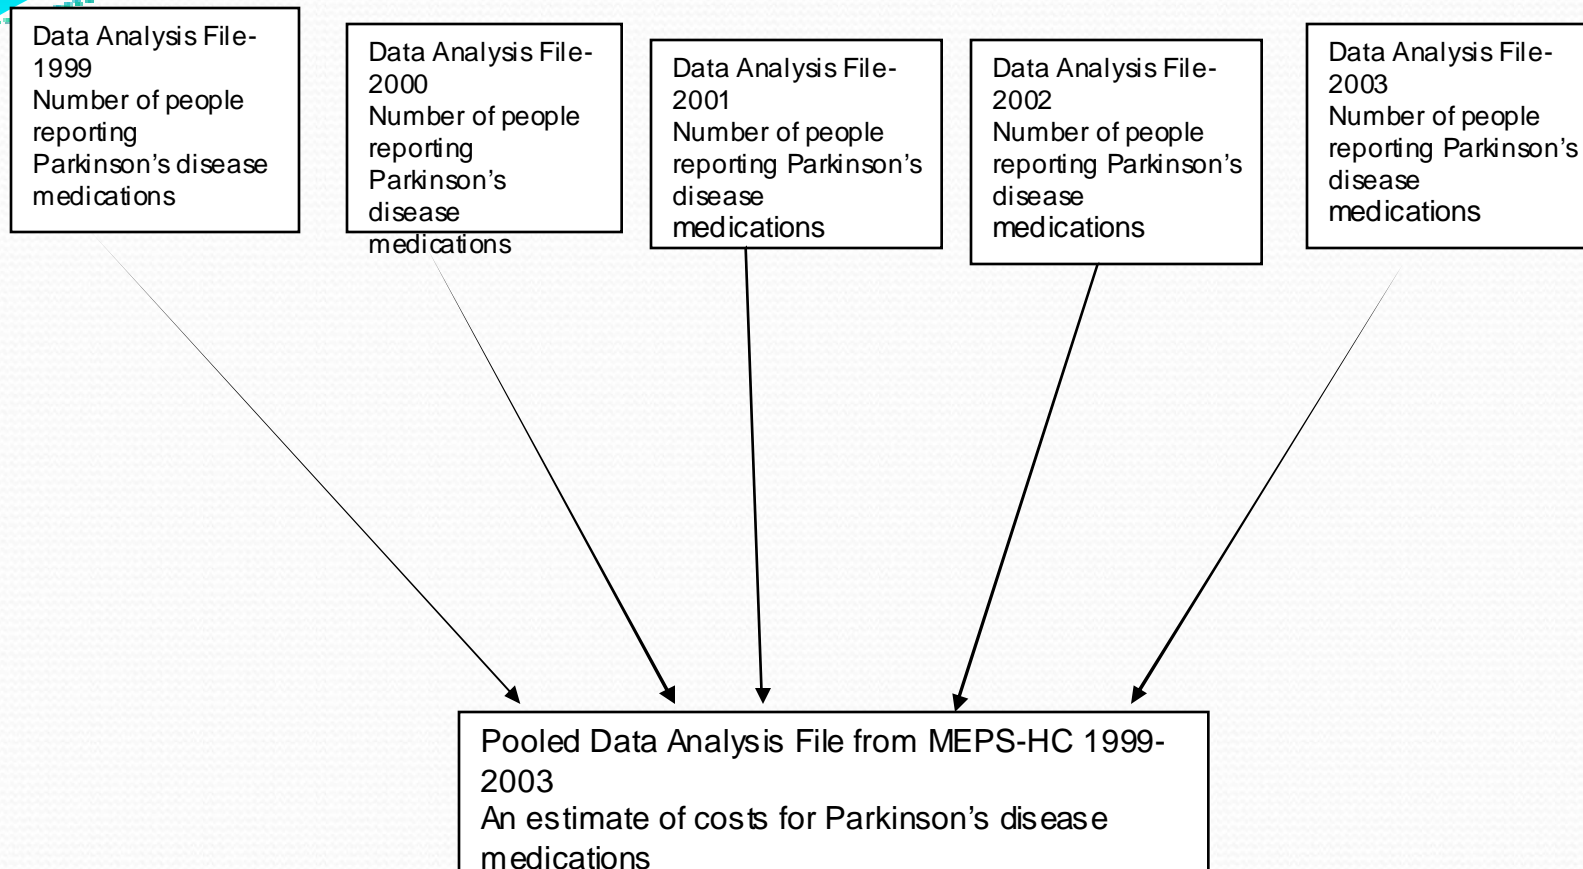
Data Analysis File-1999
Number of people reporting Parkinson’s disease medications

Data Analysis File-2000
Number of people reporting Parkinson’s disease medications

Data Analysis File-2001
Number of people reporting Parkinson’s disease medications

Data Analysis File-2002
Number of people reporting Parkinson’s disease medications

Data Analysis File-2003
Number of people reporting Parkinson’s disease medications

Pooled Data Analysis File from MEPS-HC 1999-2003
An estimate of costs for Parkinson’s disease medications